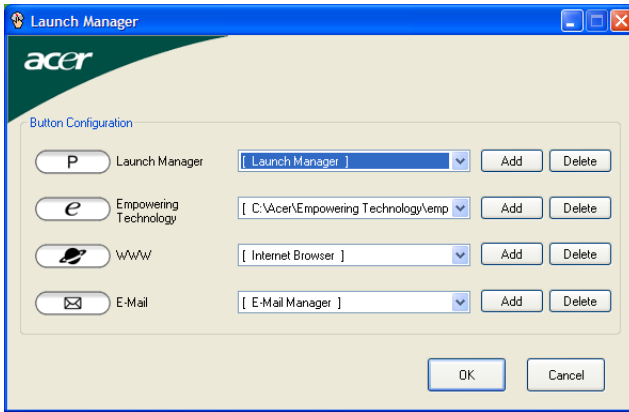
Launch Manager

acer

Button Configuration

P Launch Manager [ Launch Manager ] Add Delete

e Empowering Technology [ C:\Acer\Empowering Technology\emp Add Delete

WWW [ Internet Browser ] Add Delete

E-Mail [ E-Mail Manager ] Add Delete

OK Cancel